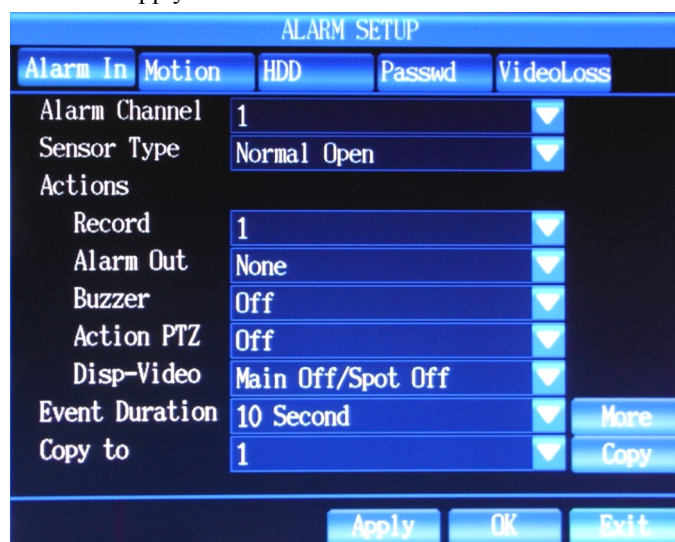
ALARM SETUP

Alarm In Motion HDD Passwd VideoLoss

Alarm Channel 1
Sensor Type Normal Open
Actions
Record 1
Alarm Out None
Buzzer Off
Action PTZ Off
Disp-Video Main Off/Spot Off
Event Duration 10 Second More
Copy to 1 Copy

Apply OK Exit